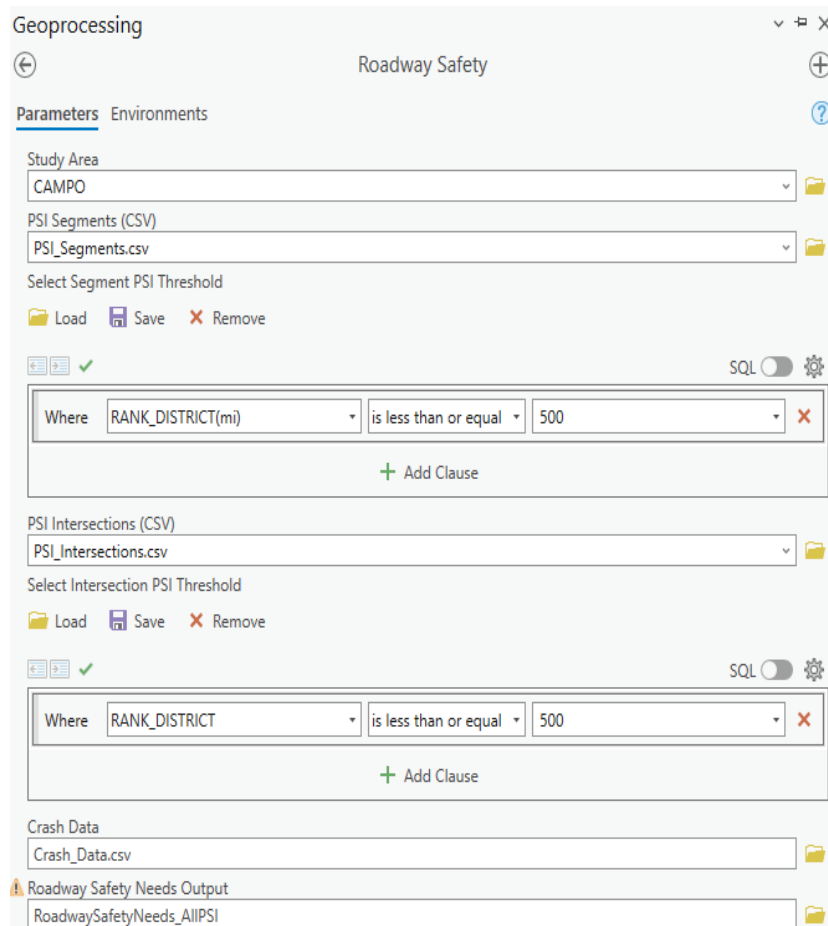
Geoprocessing

Roadway Safety

Parameters Environments

Study Area
CAMPO

PSI Segments (CSV)
PSI_Segments.csv

Select Segment PSI Threshold

Load Save Remove

SQL

Where RANK_DISTRICT(mi) is less than or equal 500

Add Clause

PSI Intersections (CSV)
PSI_Intersections.csv

Select Intersection PSI Threshold

Load Save Remove

SQL

Where RANK_DISTRICT is less than or equal 500

Add Clause

Crash Data
Crash_Data.csv

Roadway Safety Needs Output
RoadwaySafetyNeeds_AllPSI